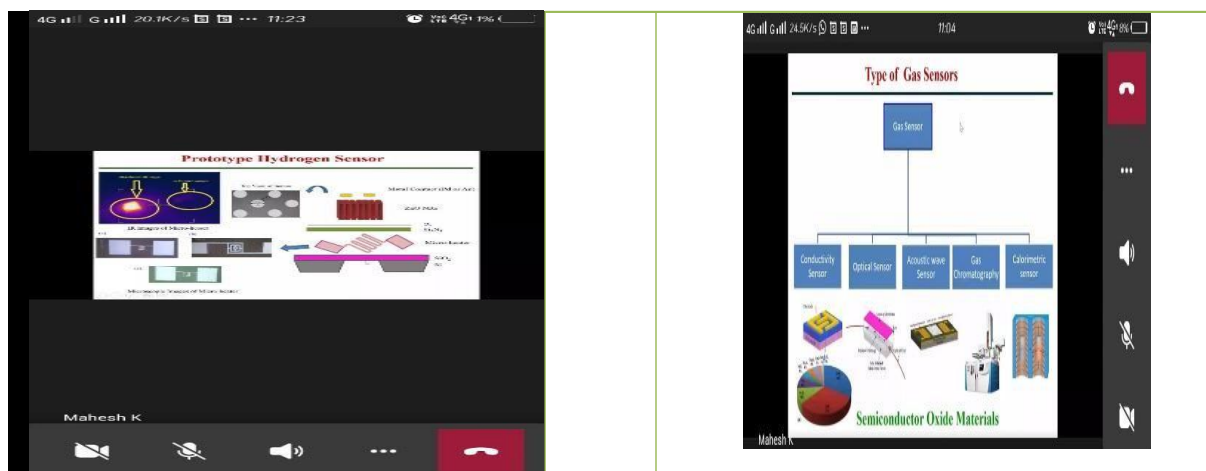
4G G 20.1K/s ··· 11:23

Prototype Hydrogen Sensor

IR Images of Micro-heater

Metal Contact (Pt or Au)

ZnO NRs

Micro heater

Microscopic Images of Micro heater

Mahesh K

4G G 24.5K/s ··· 11:04

Type of Gas Sensors

Gas Sensor

Conductivity Sensor

Optical Sensor

Acoustic wave Sensor

Gas Chromatography

Calorimetric sensor

Semiconductor Oxide Materials

Mahesh K